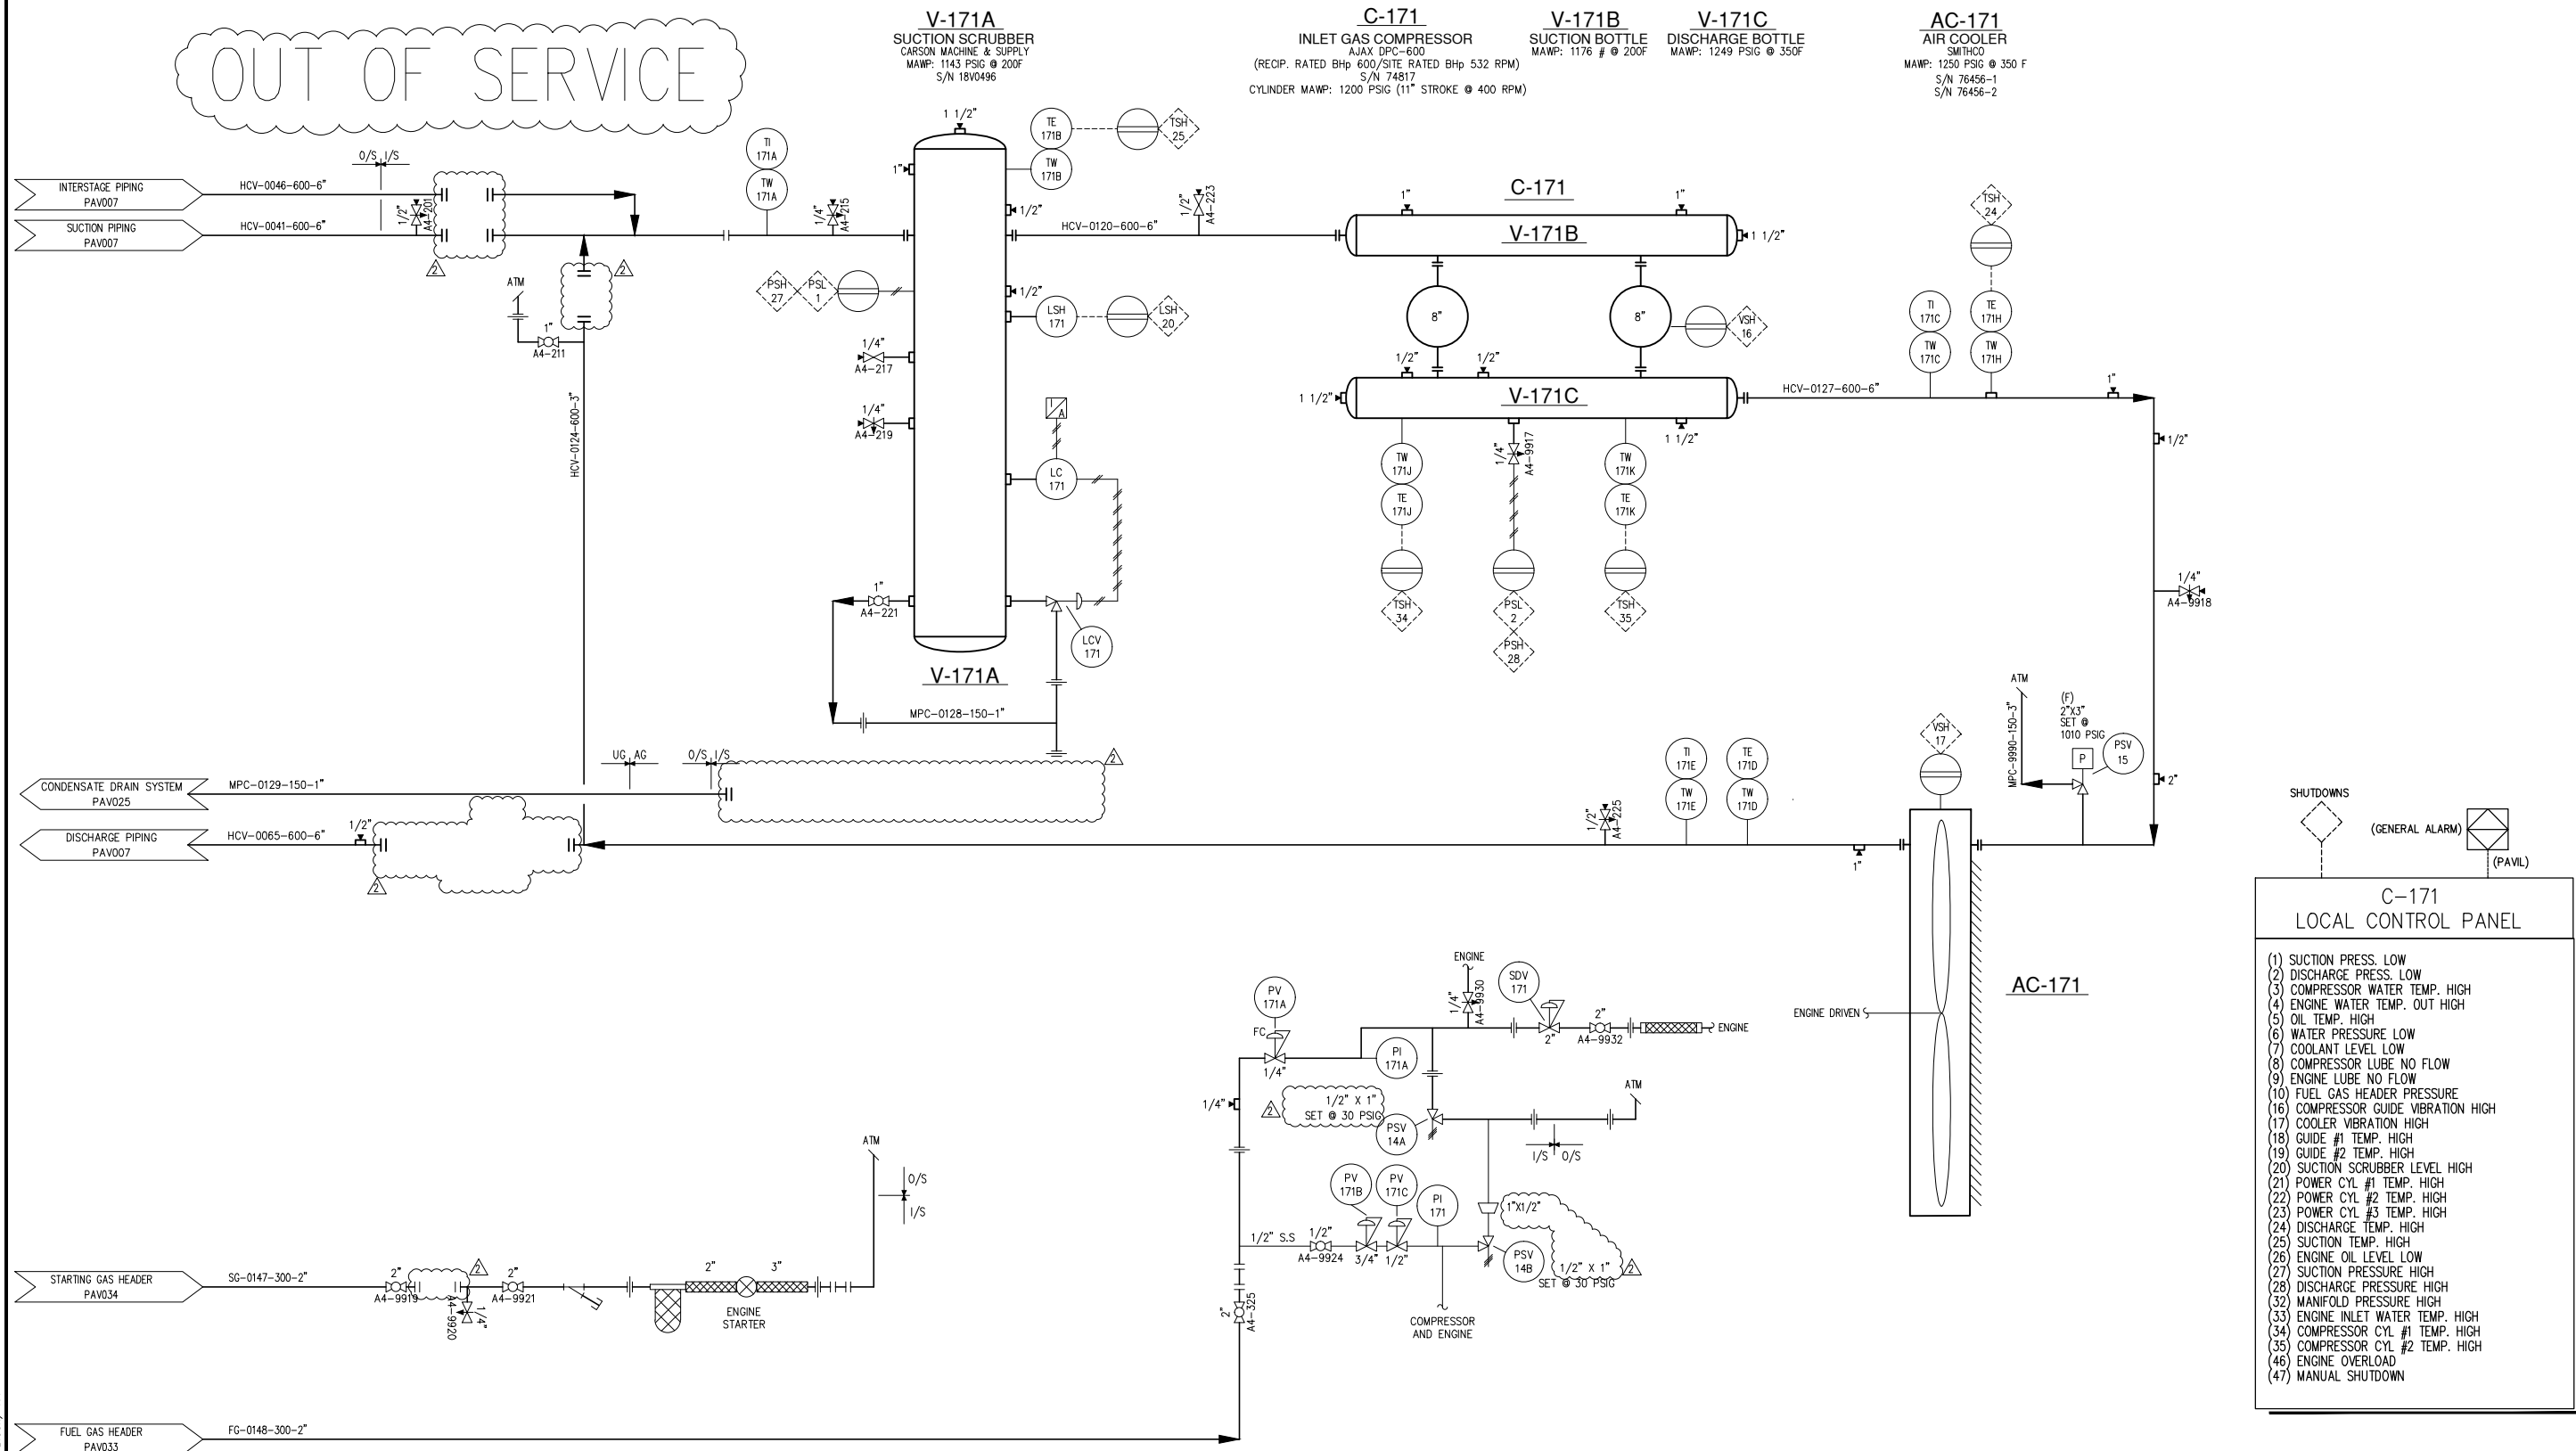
OUT OF SERVICE

V-171A
SUCTION SCRUBBER
CARSON MACHINE & SUPPLY
MAWP: 1143 PSIG @ 200F
S/N 18V0496

C-171
INLET GAS COMPRESSOR
AJAX DPC-600
(RECIP. RATED BHp 600/SITE RATED BHp 532 RPM)
S/N 74817
CYLINDER MAWP: 1200 PSIG (11" STROKE @ 400 RPM)

V-171B
SUCTION BOTTLE
MAWP: 1176 # @ 200F

V-171C
DISCHARGE BOTTLE
MAWP: 1249 PSIG @ 350F

AC-171
AIR COOLER
SMITHCO
MAWP: 1250 PSIG @ 350 F
S/N 76456-1
S/N 76456-2

INTERSTAGE PIPING
PAV007
HCV-0046-600-6"
SUCTION PIPING
PAV007
HCV-0041-600-6"
O/S I/S
1/2" A4-201
ATM
1" A4-211
HCV-0124-600-3"
TI 171A
TW 171A
1/4" A4-215
PSH 27
PSL 1
1/4" A4-217
1/4" A4-219
1" A4-221
1 1/2"
1"
1/2"
1/2"
TE 171B
TW 171B
TSH 25
LSH 171
LSH 20
LC 171
A
LCV 171
V-171A
MPC-0128-150-1"
HCV-0120-600-6"
1/2" A4-223
C-171
1"
1"
V-171B
1 1/2"
8"
8"
VSH 16
1/2"
1/2"
1 1/2"
V-171C
1 1/2"
TW 171J
TE 171J
TSH 34
1/4" A4-9917
PSL 2
PSH 28
TW 171K
TE 171K
TSH 35
TSH 24
TI 171C
TW 171C
TE 171H
TW 171H
HCV-0127-600-6"
1"
1/2"
1/4" A4-9918
ATM
MPC-9990-150-3"
(F)
2"X3"
SET @
1010 PSIG
P
PSV 15
2"
VSH 17
TI 171E
TW 171E
TE 171D
TW 171D
1/2" A4-225
1"
UG AG
O/S I/S
CONDENSATE DRAIN SYSTEM
PAV025
MPC-0129-150-1"
DISCHARGE PIPING
PAV007
HCV-0065-600-6"
1/2"

SHUTDOWNS
(GENERAL ALARM)
(PAVIL)

C-171
LOCAL CONTROL PANEL
(1) SUCTION PRESS. LOW
(2) DISCHARGE PRESS. LOW
(3) COMPRESSOR WATER TEMP. HIGH
(4) ENGINE WATER TEMP. OUT HIGH
(5) OIL TEMP. HIGH
(6) WATER PRESSURE LOW
(7) COOLANT LEVEL LOW
(8) COMPRESSOR LUBE NO FLOW
(9) ENGINE LUBE NO FLOW
(10) FUEL GAS HEADER PRESSURE
(16) COMPRESSOR GUIDE VIBRATION HIGH
(17) COOLER VIBRATION HIGH
(18) GUIDE #1 TEMP. HIGH
(19) GUIDE #2 TEMP. HIGH
(20) SUCTION SCRUBBER LEVEL HIGH
(21) POWER CYL #1 TEMP. HIGH
(22) POWER CYL #2 TEMP. HIGH
(23) POWER CYL #3 TEMP. HIGH
(24) DISCHARGE TEMP. HIGH
(25) SUCTION TEMP. HIGH
(26) ENGINE OIL LEVEL LOW
(27) SUCTION PRESSURE HIGH
(28) DISCHARGE PRESSURE HIGH
(32) MANIFOLD PRESSURE HIGH
(33) ENGINE INLET WATER TEMP. HIGH
(34) COMPRESSOR CYL #1 TEMP. HIGH
(35) COMPRESSOR CYL #2 TEMP. HIGH
(46) ENGINE OVERLOAD
(47) MANUAL SHUTDOWN

AC-171
ENGINE DRIVEN

ENGINE
PV 171A
FC
1/4"
SDV 171
1/4" A4-9930
2"
2"
A4-9932
ENGINE
PI 171A
1/4"
1/2" X 1"
SET @ 30 PSIG
PSV 14A
ATM
I/S O/S
PV 171B
PV 171C
PI 171
1"X1/2"
1/2" S.S
1/2"
A4-9924
3/4"
1/2"
PSV 14B
1/2" X 1"
SET @ 30 PSIG
COMPRESSOR
AND ENGINE
2" A4-325

ATM
O/S
I/S
STARTING GAS HEADER
PAV034
SG-0147-300-2"
2"
A4-9919
A4-9920
1/4"
2"
A4-9921
2"
3"
ENGINE
STARTER

FUEL GAS HEADER
PAV033
FG-0148-300-2"